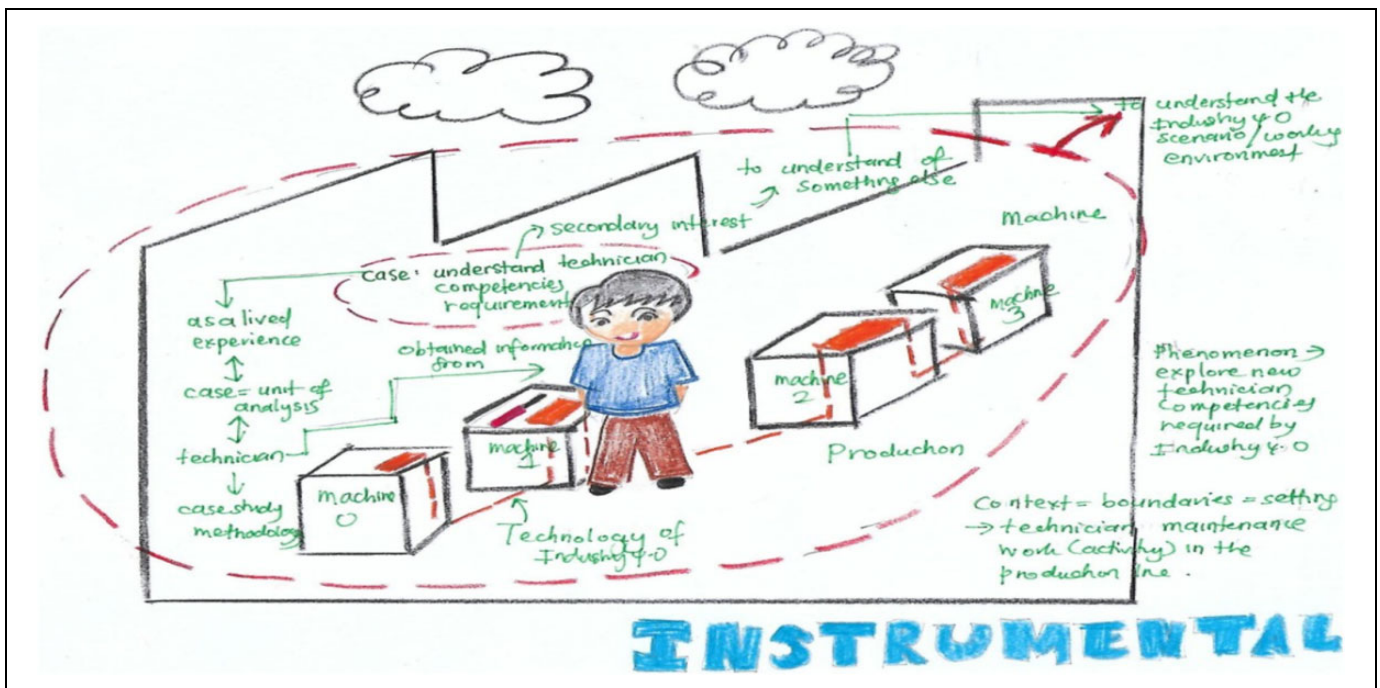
to understand the Industry 4.0 scenario/working environment

to understand of something else

secondary interest

Machine

case: understand technician competencies requirement

as a lived experience

case = unit of analysis

technician

case study methodology

obtained information from

machine 0

machine 1

machine 2

machine 3

Technology of Industry 4.0

Production

Phenomenon → explore new technician competencies required by Industry 4.0

Context = boundaries = setting → technician maintenance work (activity) in the production line.

INSTRUMENTAL